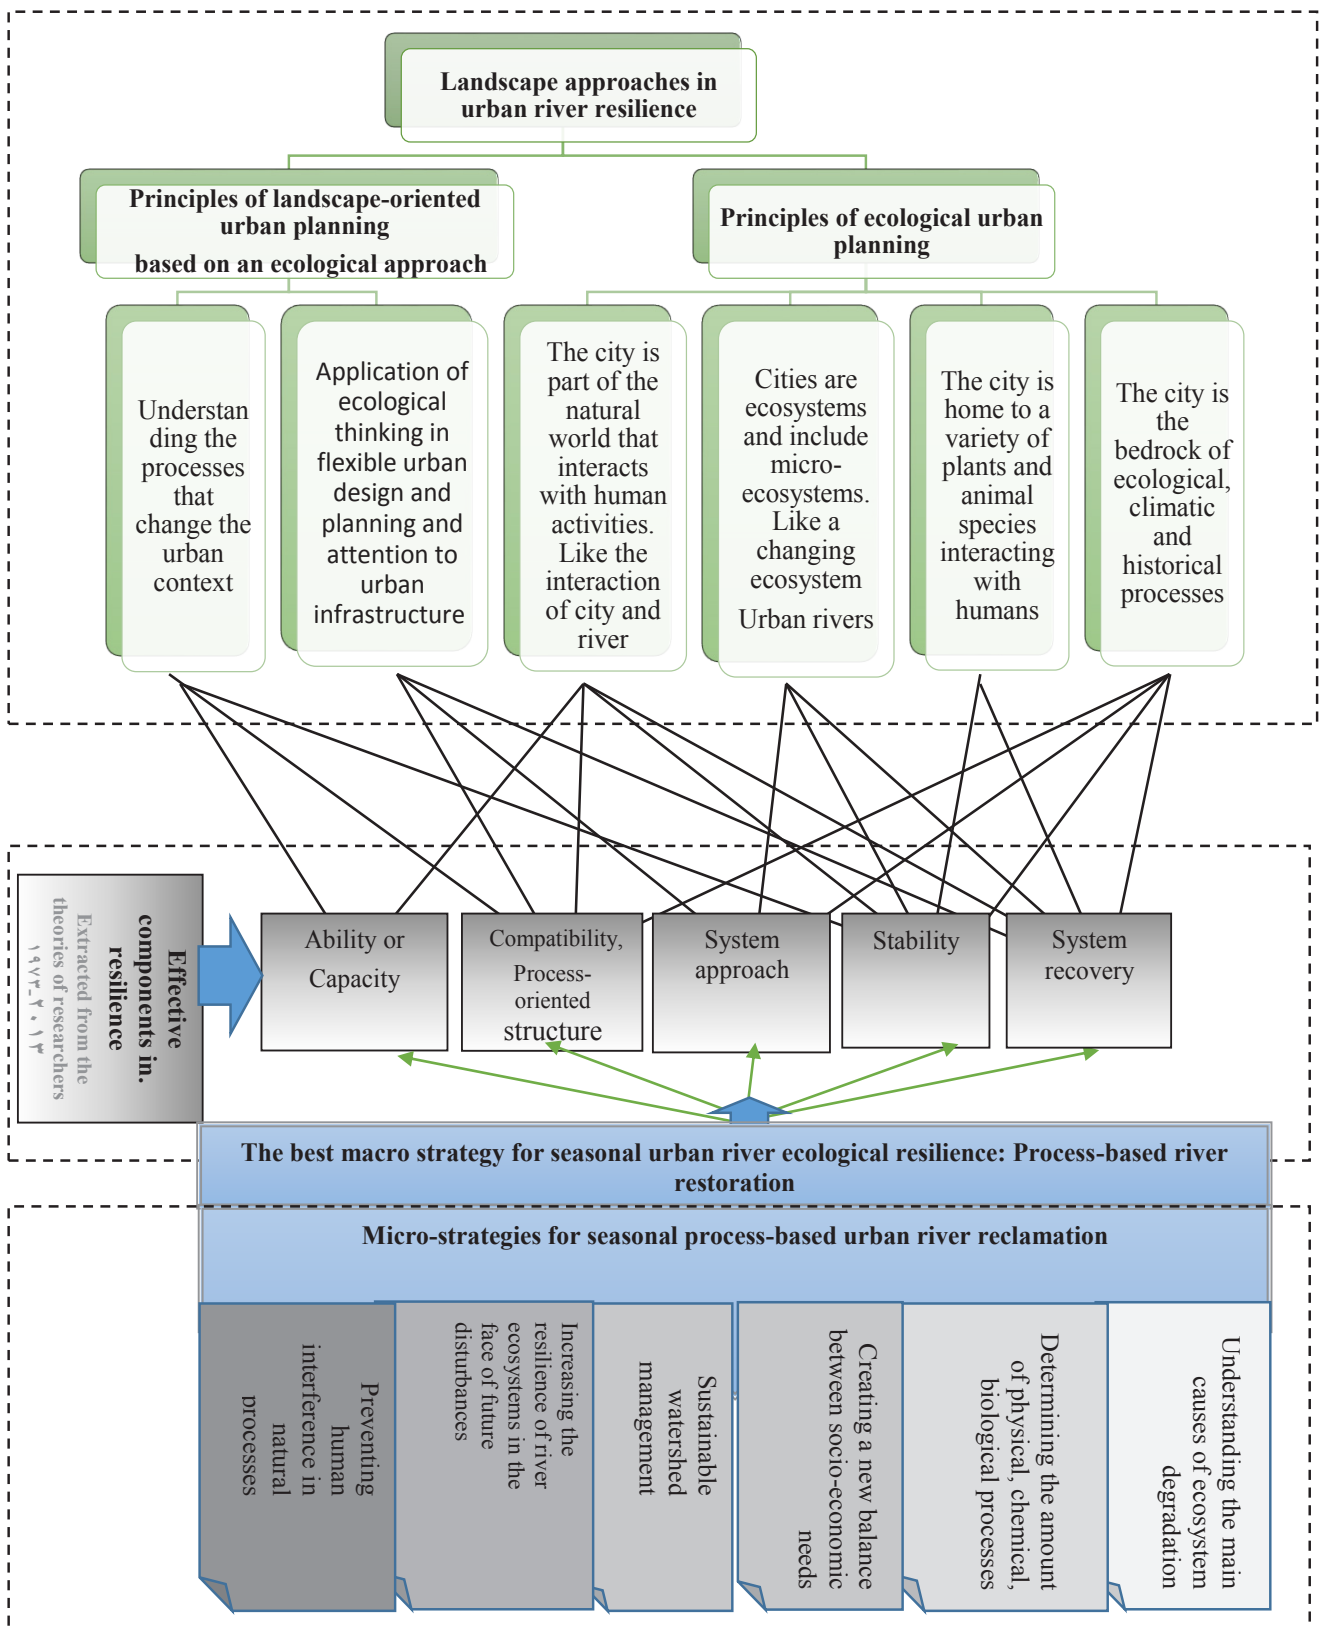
Landscape approaches in urban river resilience

Principles of landscape-oriented urban planning based on an ecological approach

Principles of ecological urban planning

Understanding the processes that change the urban context

Application of ecological thinking in flexible urban design and planning and attention to urban infrastructure

The city is part of the natural world that interacts with human activities. Like the interaction of city and river

Cities are ecosystems and include micro-ecosystems. Like a changing ecosystem Urban rivers

The city is home to a variety of plants and animal species interacting with humans

The city is the bedrock of ecological, climatic and historical processes

Effective components in resilience
Extracted from the theories of researchers ۱۹۷۲-۲۰۱۳

Ability or Capacity

Compatibility, Process-oriented structure

System approach

Stability

System recovery

The best macro strategy for seasonal urban river ecological resilience: Process-based river restoration

Micro-strategies for seasonal process-based urban river reclamation

Preventing human interference in natural processes

Increasing the resilience of river ecosystems in the face of future disturbances

Sustainable watershed management

Creating a new balance between socio-economic needs

Determining the amount of physical, chemical, biological processes

Understanding the main causes of ecosystem degradation